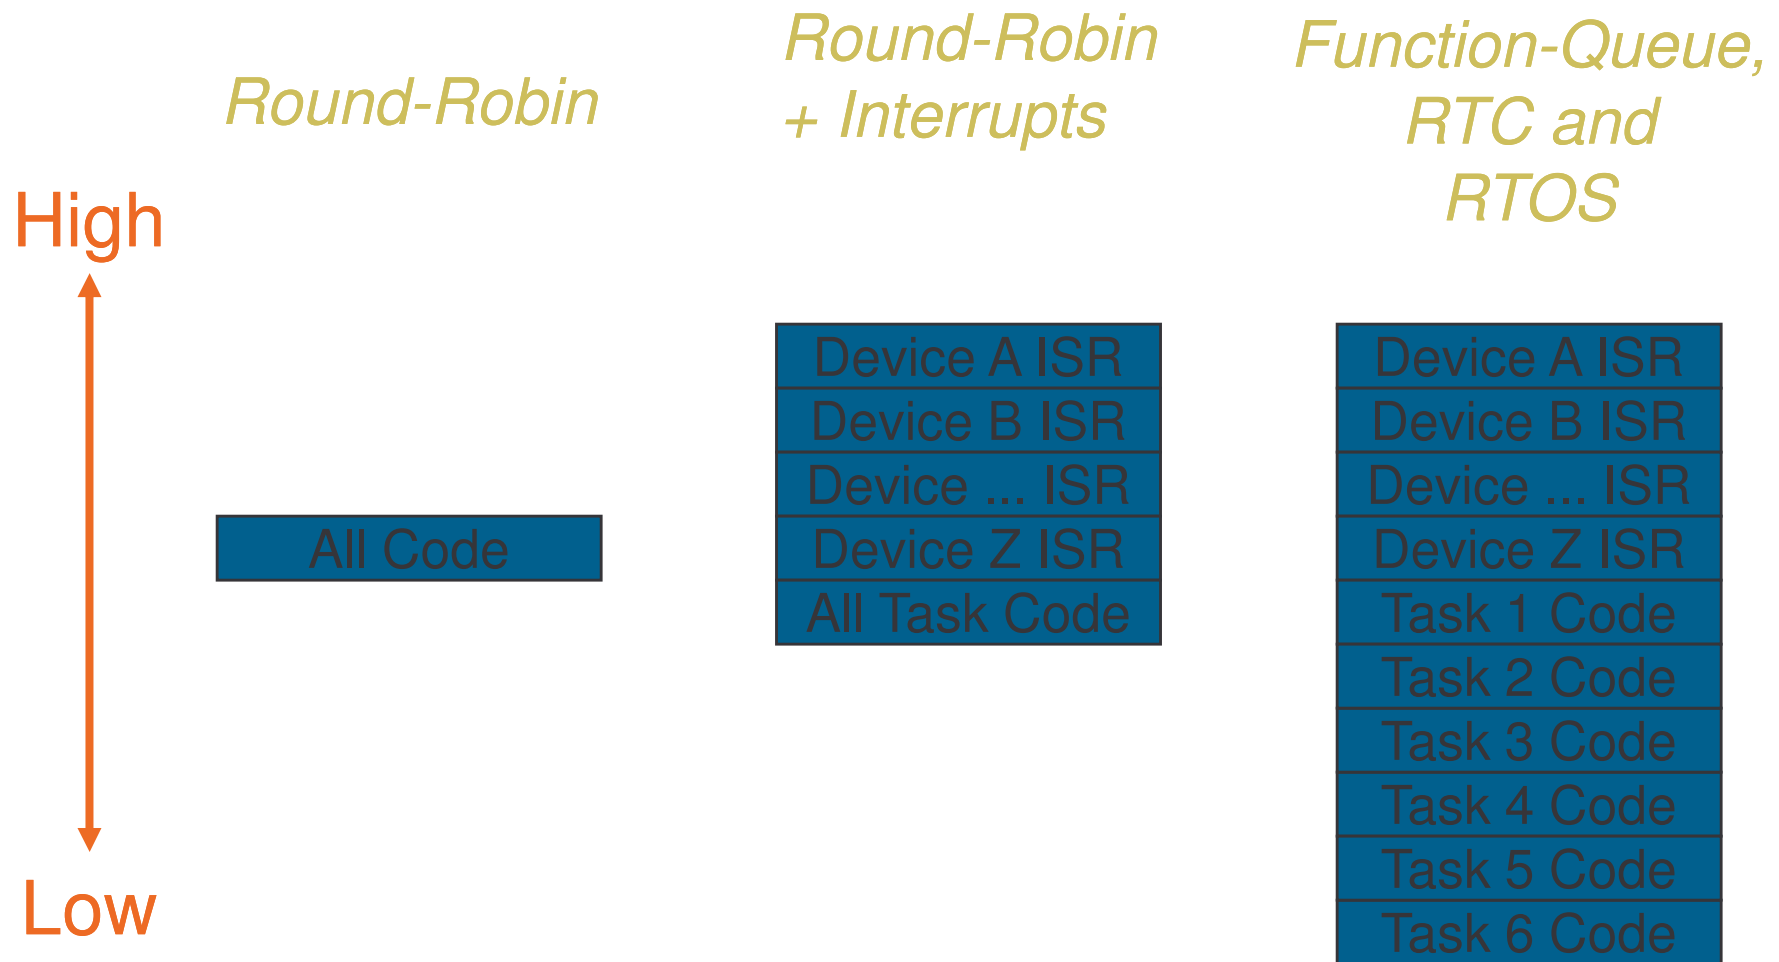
Round-Robin

Round-Robin + Interrupts

Function-Queue, RTC and RTOS

High

Low

All Code

Device A ISR
Device B ISR
Device ... ISR
Device Z ISR
All Task Code

Device A ISR
Device B ISR
Device ... ISR
Device Z ISR
Task 1 Code
Task 2 Code
Task 3 Code
Task 4 Code
Task 5 Code
Task 6 Code